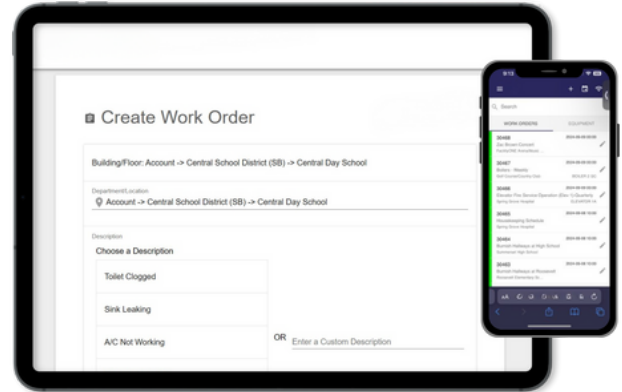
Create Work Order

Building/Floor: Account -> Central School District (SB) -> Central Day School

Department/Location

Account -> Central School District (SB) -> Central Day School

Description

Choose a Description

Toilet Clogged

Sink Leaking

A/C Not Working

OR

Enter a Custom Description

9:13

Search

WORK ORDERS

EQUIPMENT

30468

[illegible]

30467

Boilers - Weekly

30466

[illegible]

30465

Housekeeping Schedule

30464

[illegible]

30463

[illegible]